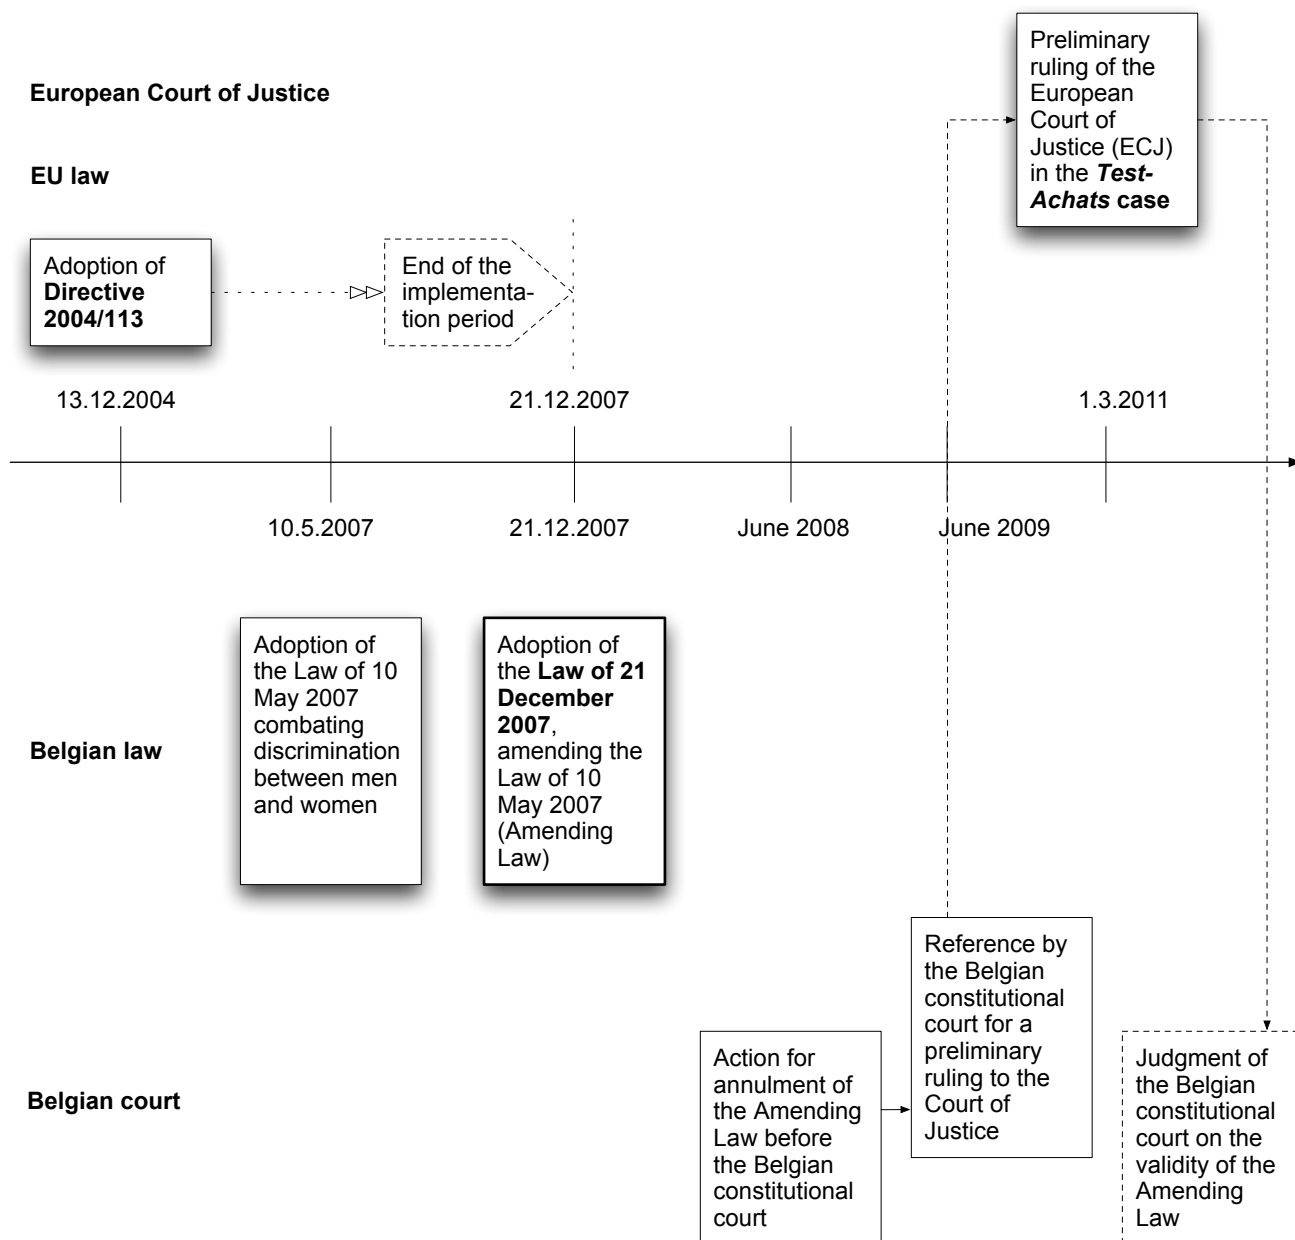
European Court of Justice

EU law

Preliminary ruling of the European Court of Justice (ECJ) in the ***Test-Achats*** **case**

Adoption of **Directive 2004/113**

End of the implementation period

13.12.2004

21.12.2007

1.3.2011

10.5.2007

21.12.2007

June 2008

June 2009

Belgian law

Adoption of the Law of 10 May 2007 combating discrimination between men and women

Adoption of the **Law of 21 December 2007**, amending the Law of 10 May 2007 (Amending Law)

Belgian court

Action for annulment of the Amending Law before the Belgian constitutional court

Reference by the Belgian constitutional court for a preliminary ruling to the Court of Justice

Judgment of the Belgian constitutional court on the validity of the Amending Law